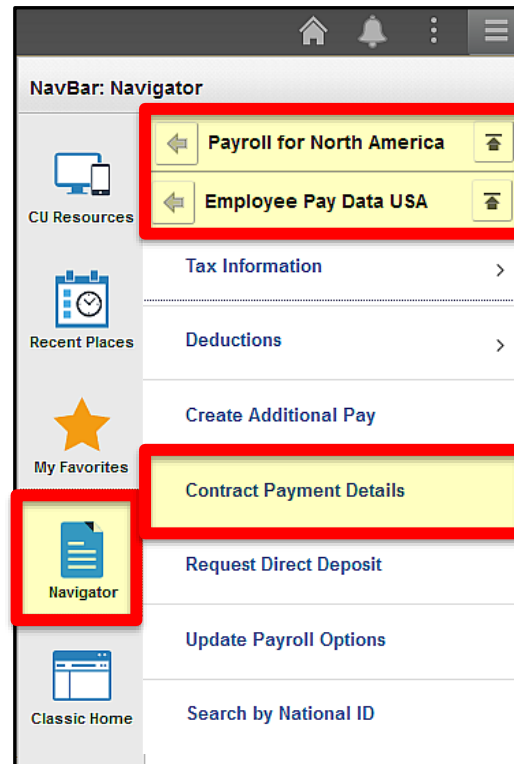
NavBar: Navigator

CU Resources

Recent Places

My Favorites

Navigator

Classic Home

Payroll for North America

Employee Pay Data USA

Tax Information

Deductions

Create Additional Pay

Contract Payment Details

Request Direct Deposit

Update Payroll Options

Search by National ID